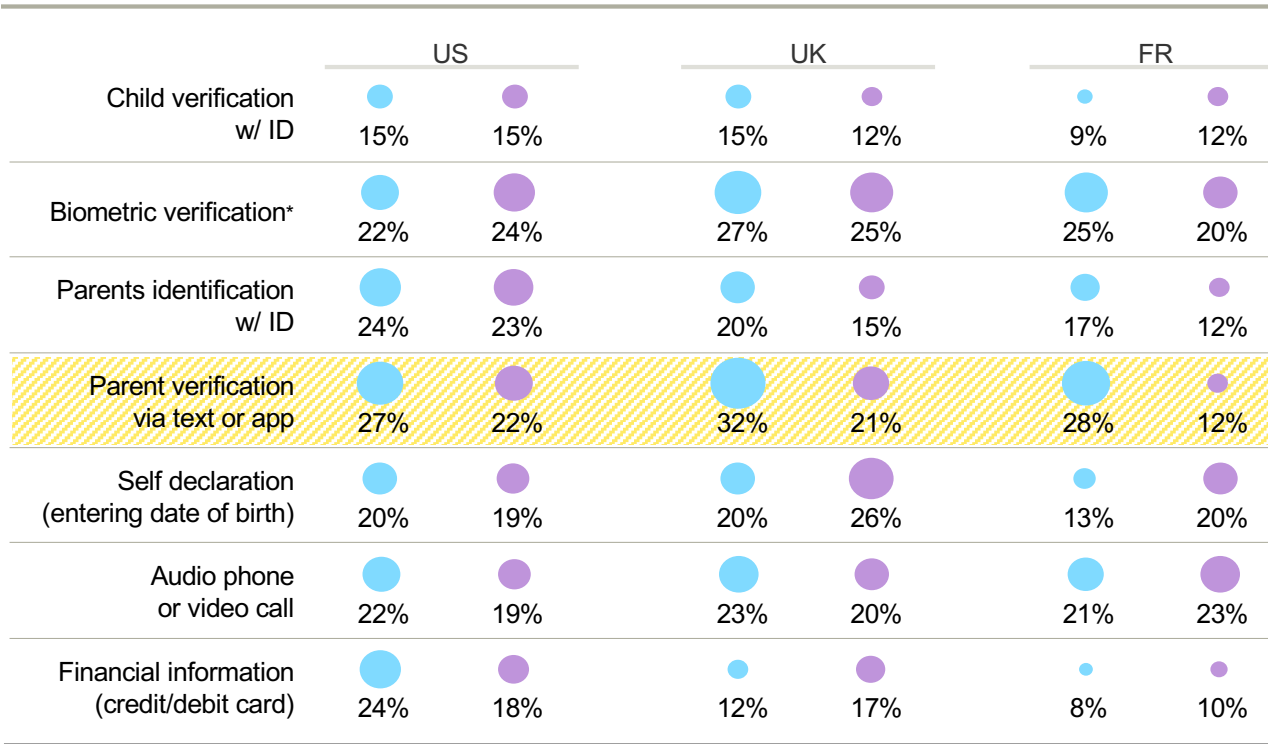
| | US | | UK | | FR | |
|---|---|---|---|---|---|---|
| Child verification w/ ID | 15% | 15% | 15% | 12% | 9% | 12% |
| Biometric verification* | 22% | 24% | 27% | 25% | 25% | 20% |
| Parents identification w/ ID | 24% | 23% | 20% | 15% | 17% | 12% |
| Parent verification via text or app | 27% | 22% | 32% | 21% | 28% | 12% |
| Self declaration (entering date of birth) | 20% | 19% | 20% | 26% | 13% | 20% |
| Audio phone or video call | 22% | 19% | 23% | 20% | 21% | 23% |
| Financial information (credit/debit card) | 24% | 18% | 12% | 17% | 8% | 10% |